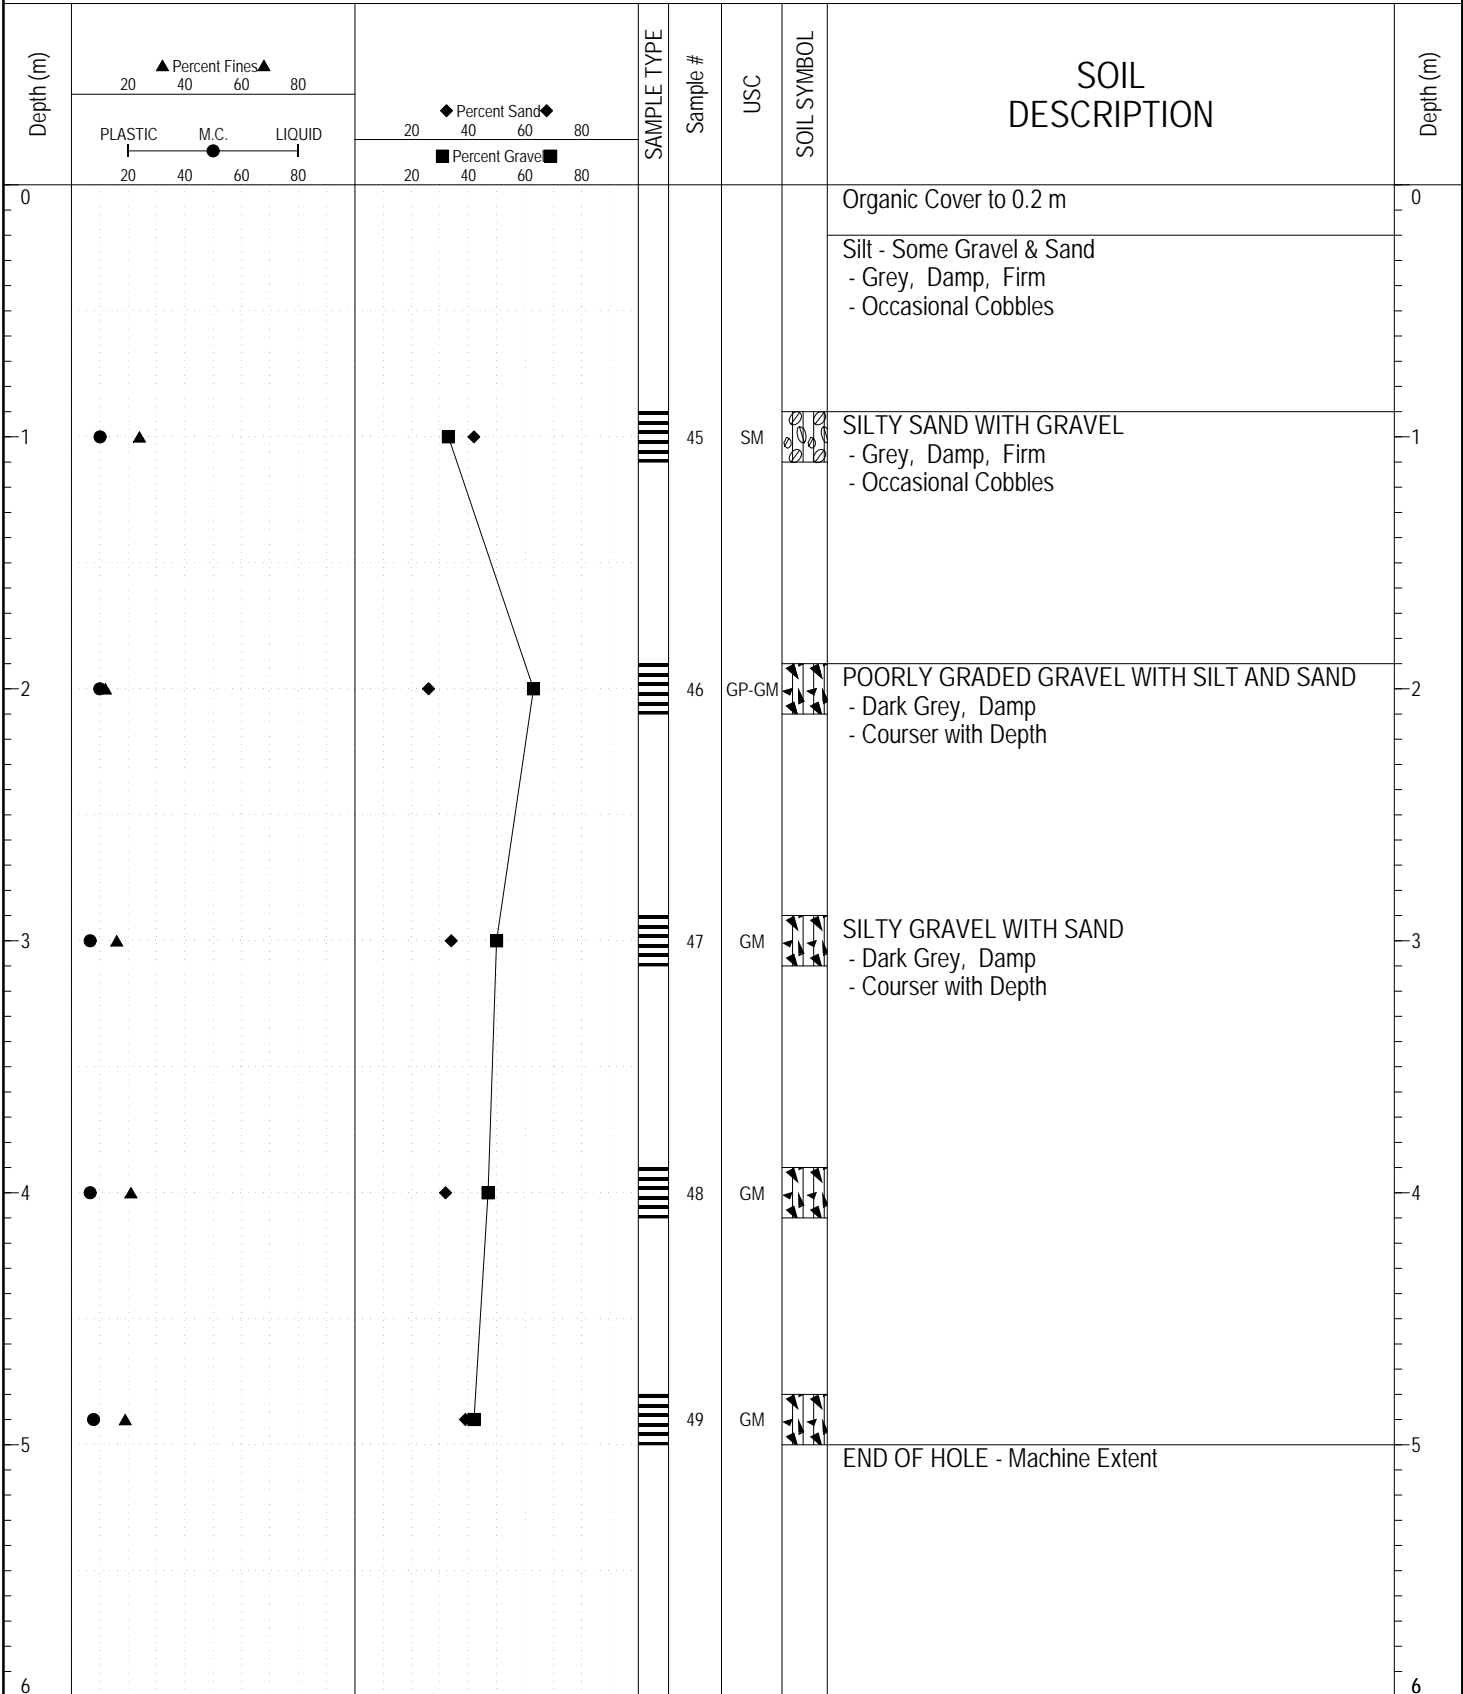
| Depth (m) | ▲ Percent Fines▲ 20 40 60 80 / PLASTIC M.C. LIQUID 20 40 60 80 | ◆ Percent Sand◆ 20 40 60 80 / ■ Percent Gravel■ 20 40 60 80 | SAMPLE TYPE | Sample # | USC | SOIL SYMBOL | SOIL DESCRIPTION | Depth (m) |
|---|---|---|---|---|---|---|---|---|
| 0 | | | | | | | Organic Cover to 0.2 m | 0 |
| | | | | | | | Silt - Some Gravel & Sand - Grey, Damp, Firm - Occasional Cobbles | |
| 1 | | | | 45 | SM | | SILTY SAND WITH GRAVEL - Grey, Damp, Firm - Occasional Cobbles | 1 |
| 2 | | | | 46 | GP-GM | | POORLY GRADED GRAVEL WITH SILT AND SAND - Dark Grey, Damp - Courser with Depth | 2 |
| 3 | | | | 47 | GM | | SILTY GRAVEL WITH SAND - Dark Grey, Damp - Courser with Depth | 3 |
| 4 | | | | 48 | GM | | | 4 |
| | | | | 49 | GM | | | |
| 5 | | | | | | | END OF HOLE - Machine Extent | 5 |
| 6 | | | | | | | | 6 |